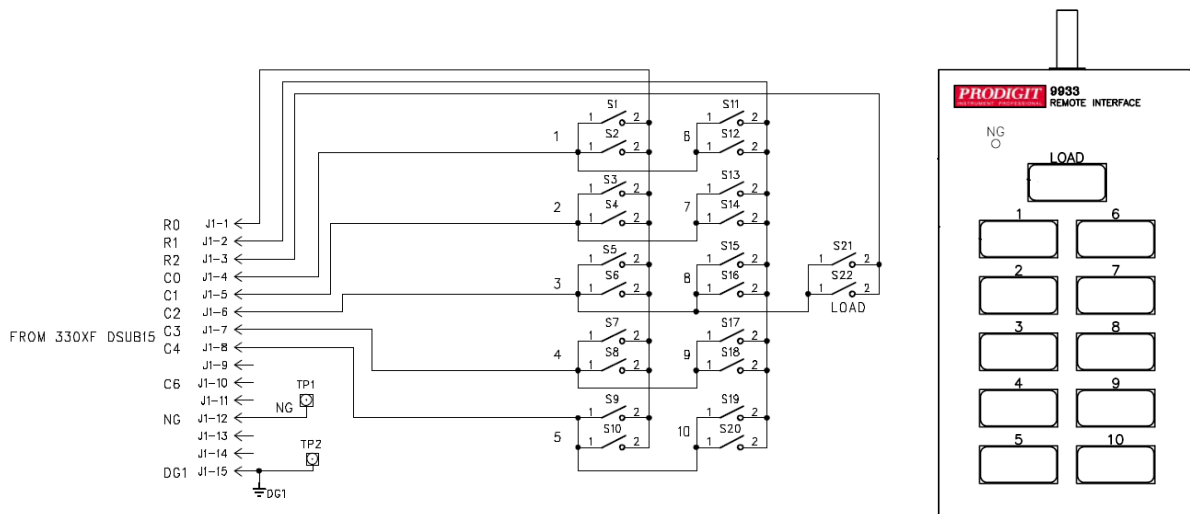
FROM 330XF DSUB15

R0 J1-1
R1 J1-2
R2 J1-3
C0 J1-4
C1 J1-5
C2 J1-6
C3 J1-7
C4 J1-8
J1-9
C6 J1-10
J1-11
NG J1-12
J1-13
J1-14
DG1 J1-15

TP1
NG
TP2
DG1

S1
1 2
1
S2
1 2
S3
1 2
2
S4
1 2
S5
1 2
3
S6
1 2
S7
1 2
4
S8
1 2
S9
1 2
5
S10
1 2

S11
1 2
6
S12
1 2
S13
1 2
7
S14
1 2
S15
1 2
8
S16
1 2
S17
1 2
9
S18
1 2
S19
1 2
10
S20
1 2

S21
1 2
S22
1 2
LOAD

PRODIGIT
INSTRUMENT PROFESSIONAL
9933
REMOTE INTERFACE
NG
LOAD
1
6
2
7
3
8
4
9
5
10